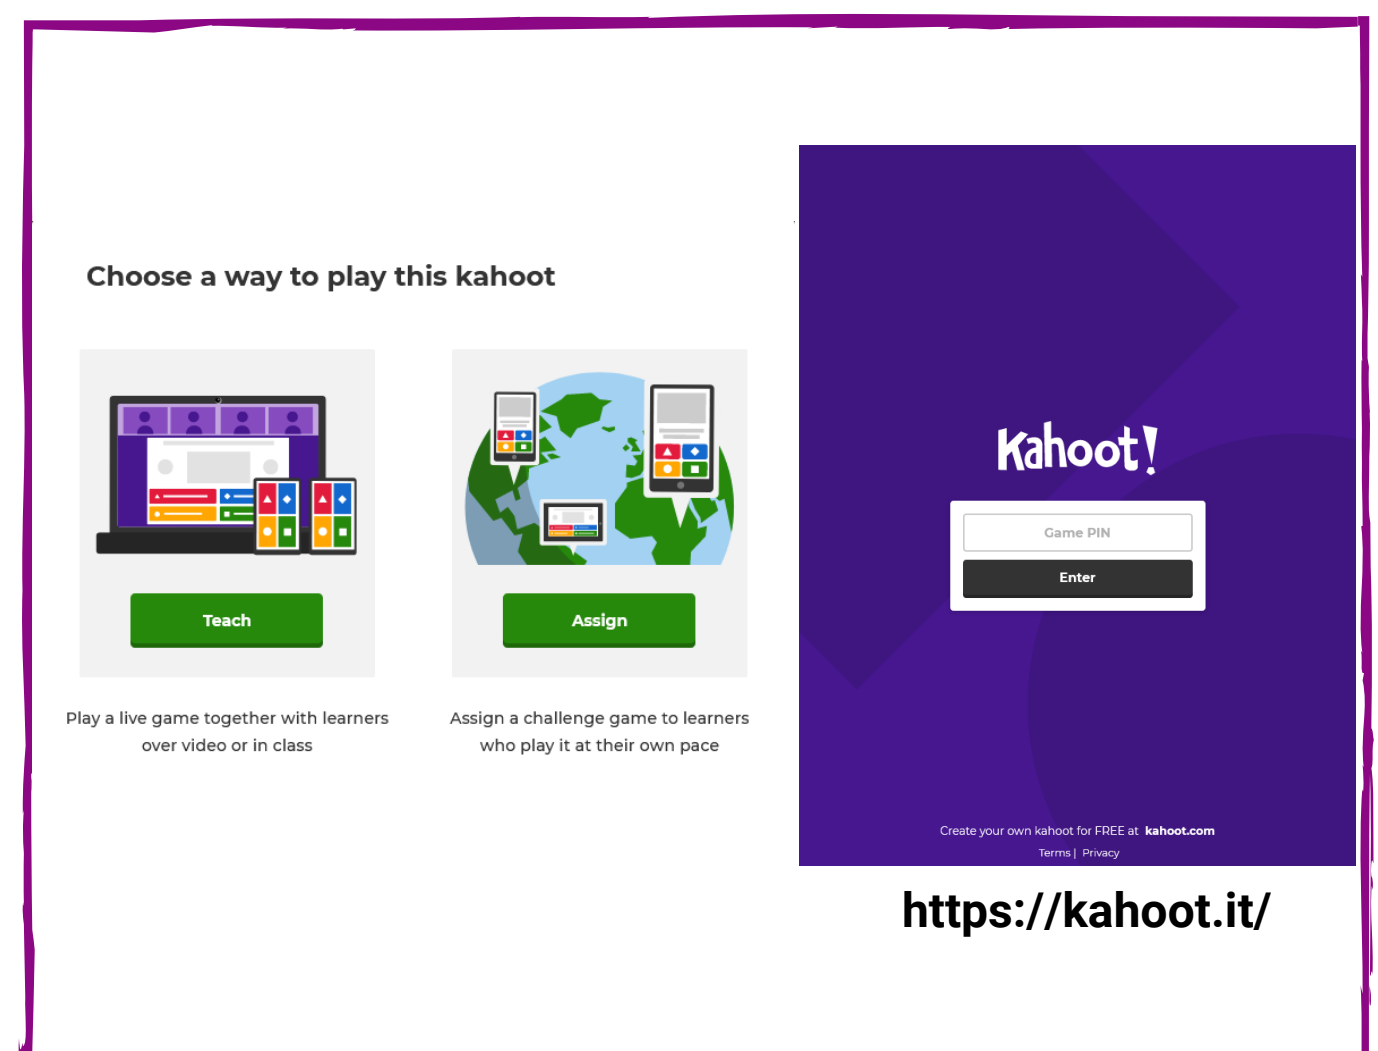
Choose a way to play this kahoot

Teach

Play a live game together with learners over video or in class

Assign

Assign a challenge game to learners who play it at their own pace

Kahoot!

Game PIN

Enter

Create your own kahoot for FREE at kahoot.com

Terms | Privacy

https://kahoot.it/